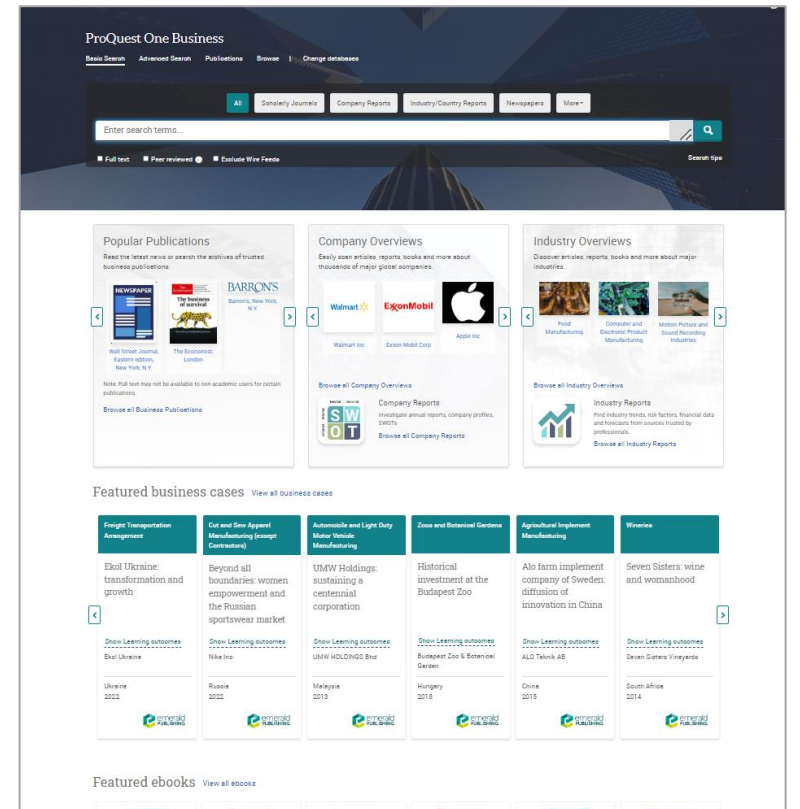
ProQuest One Business

Basic Search Advanced Search Publications Browse | Change databases

All Scholarly Journals Company Reports Industry/Country Reports Newspapers More

Enter search terms...

Full text Peer reviewed Exclude Wire Feeds

Search tips

Popular Publications

Read the latest news or search the archives of trusted business publications.

NEWSPAPER

The Economist The business of survival

BARRON'S

Wall Street Journal, Eastern edition, New York, N.Y.

The Economist; London

Barron's; New York, N.Y.

Note: Full text may not be available to non academic users for certain publications

Browse all Business Publications

Company Overviews

Easily scan articles, reports, books and more about thousands of major global companies.

Walmart

ExxonMobil

Walmart Inc

Exxon Mobil Corp

Apple Inc

Browse all Company Overviews

S W O T

Company Reports

Investigate annual reports, company profiles, SWOTs

Browse all Company Reports

Industry Overviews

Discover articles, reports, books and more about major industries.

Food Manufacturing

Computer and Electronic Product Manufacturing

Motion Picture and Sound Recording Industries

Browse all Industry Overviews

Industry Reports

Find industry trends, risk factors, financial data and forecasts from sources trusted by professionals.

Browse all Industry Reports

Featured business cases View all business cases

| Freight Transportation Arrangement | Cut and Sew Apparel Manufacturing (except Contractors) | Automobile and Light Duty Motor Vehicle Manufacturing | Zoos and Botanical Gardens | Agricultural Implement Manufacturing | Wineries |
|---|---|---|---|---|---|
| Ekol Ukraine: transformation and growth | Beyond all boundaries: women empowerment and the Russian sportswear market | UMW Holdings: sustaining a centennial corporation | Historical investment at the Budapest Zoo | Alo farm implement company of Sweden: diffusion of innovation in China | Seven Sisters: wine and womanhood |
| Show Learning outcomes | Show Learning outcomes | Show Learning outcomes | Show Learning outcomes | Show Learning outcomes | Show Learning outcomes |
| Ekol Ukraine | Nike Inc | UMW HOLDINGS Bhd | Budapest Zoo & Botanical Garden | ALO Teknik AB | Seven Sisters Vineyards |
| Ukraine 2022 | Russia 2022 | Malaysia 2013 | Hungary 2018 | China 2015 | South Africa 2014 |
| emerald PUBLISHING | emerald PUBLISHING | emerald PUBLISHING | emerald PUBLISHING | emerald PUBLISHING | emerald PUBLISHING |

Featured ebooks View all ebooks